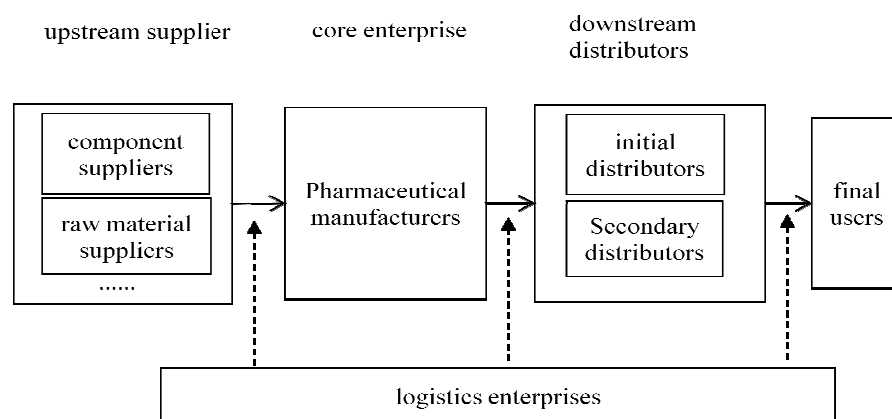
upstream supplier

core enterprise

downstream distributors

component suppliers

raw material suppliers

......

Pharmaceutical manufacturers

initial distributors

Secondary distributors

final users

logistics enterprises